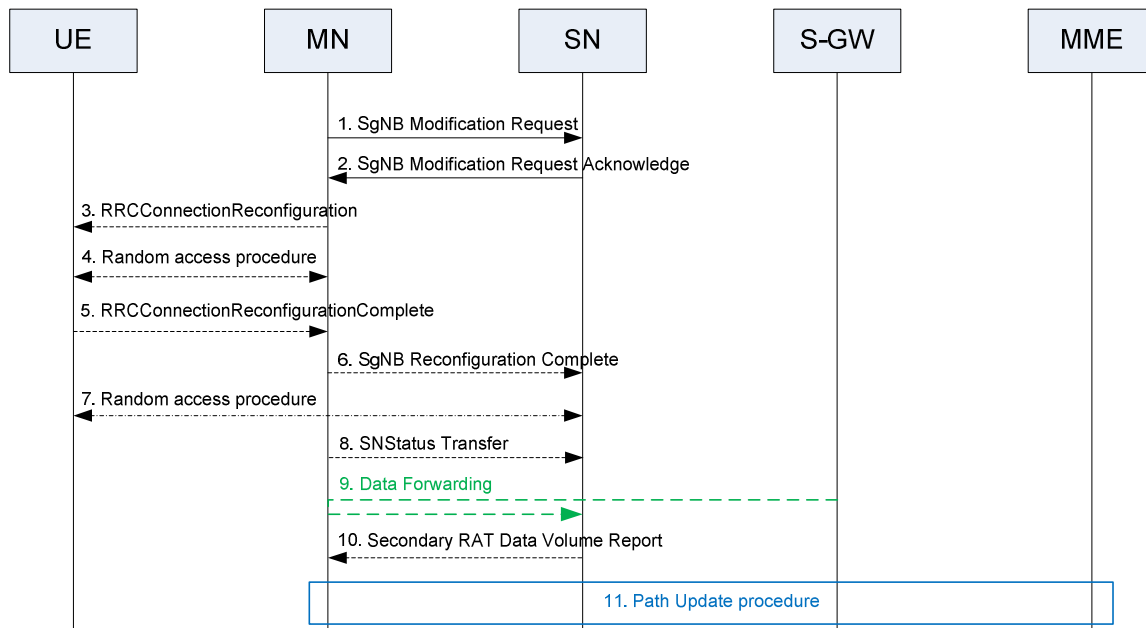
UE

MN

SN

S-GW

MME

1. SgNB Modification Request

2. SgNB Modification Request Acknowledge

3. RRCConnectionReconfiguration

4. Random access procedure

5. RRCConnectionReconfigurationComplete

6. SgNB Reconfiguration Complete

7. Random access procedure

8. SNStatus Transfer

9. Data Forwarding

10. Secondary RAT Data Volume Report

11. Path Update procedure